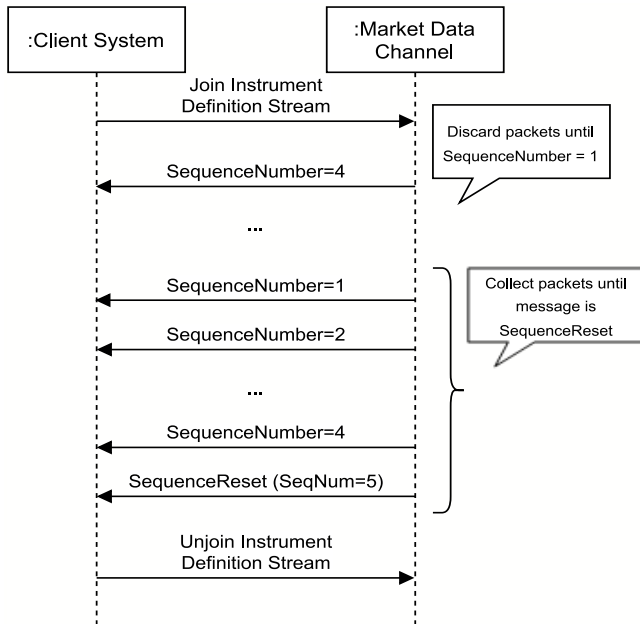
:Client System

:Market Data Channel

Join Instrument Definition Stream

Discard packets until SequenceNumber = 1

SequenceNumber=4

...

SequenceNumber=1

Collect packets until message is SequenceReset

SequenceNumber=2

...

SequenceNumber=4

SequenceReset (SeqNum=5)

Unjoin Instrument Definition Stream